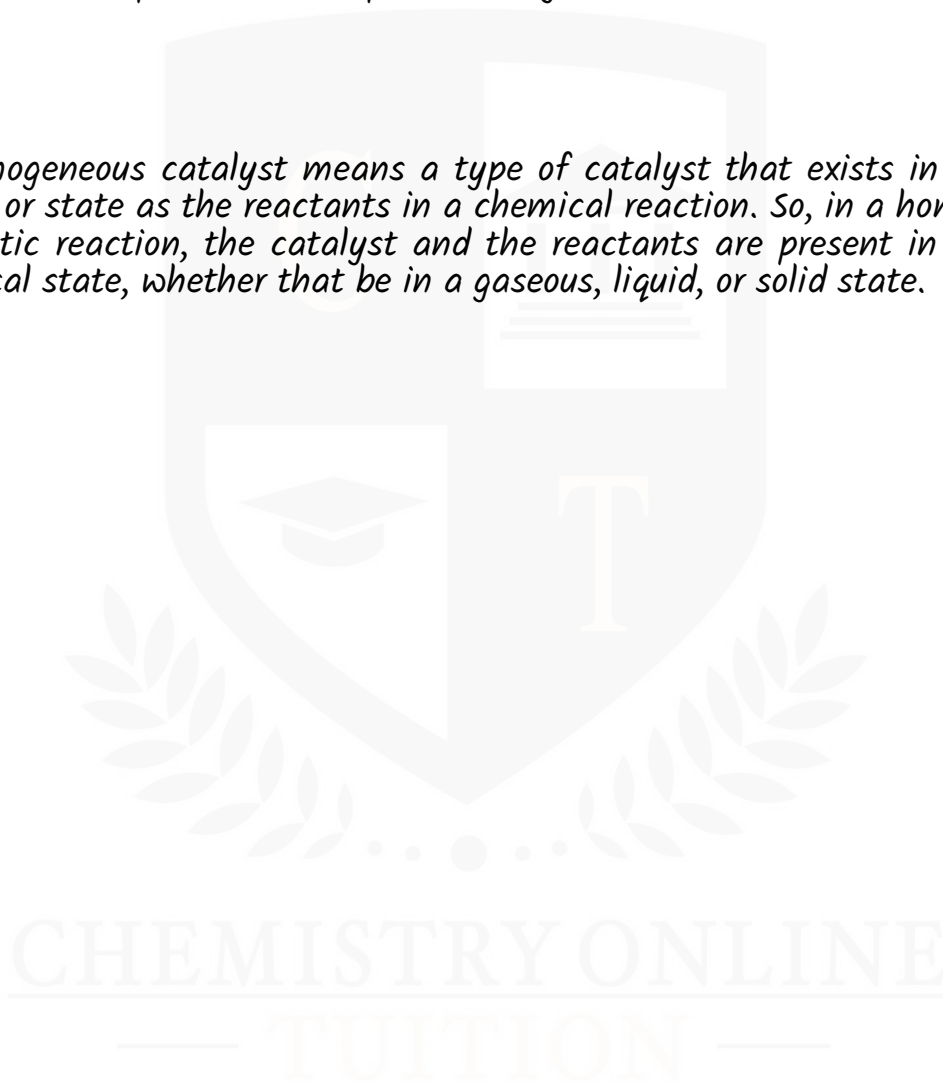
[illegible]

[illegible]mogeneous catalyst means a type of catalyst that exists in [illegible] or state as the reactants in a chemical reaction. So, in a hom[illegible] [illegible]tic reaction, the catalyst and the reactants are present in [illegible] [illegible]cal state, whether that be in a gaseous, liquid, or solid state.

CHEMISTRY ONLINE
TUITION